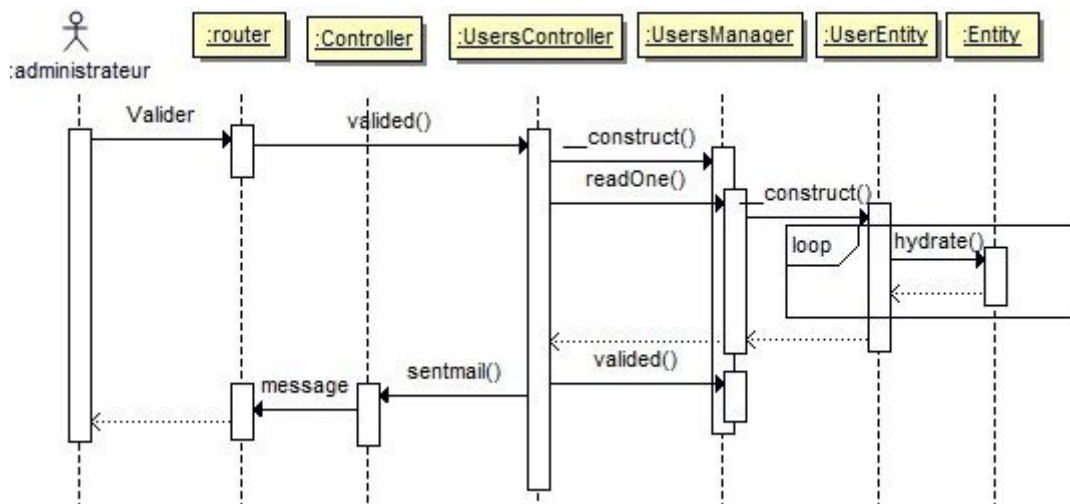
:administrateur

:router

:Controller

:UsersController

:UsersManager

:UserEntity

:Entity

Valider

valided()

__construct()

readOne()

__construct()

loop

hydrate()

valided()

sentmail()

message